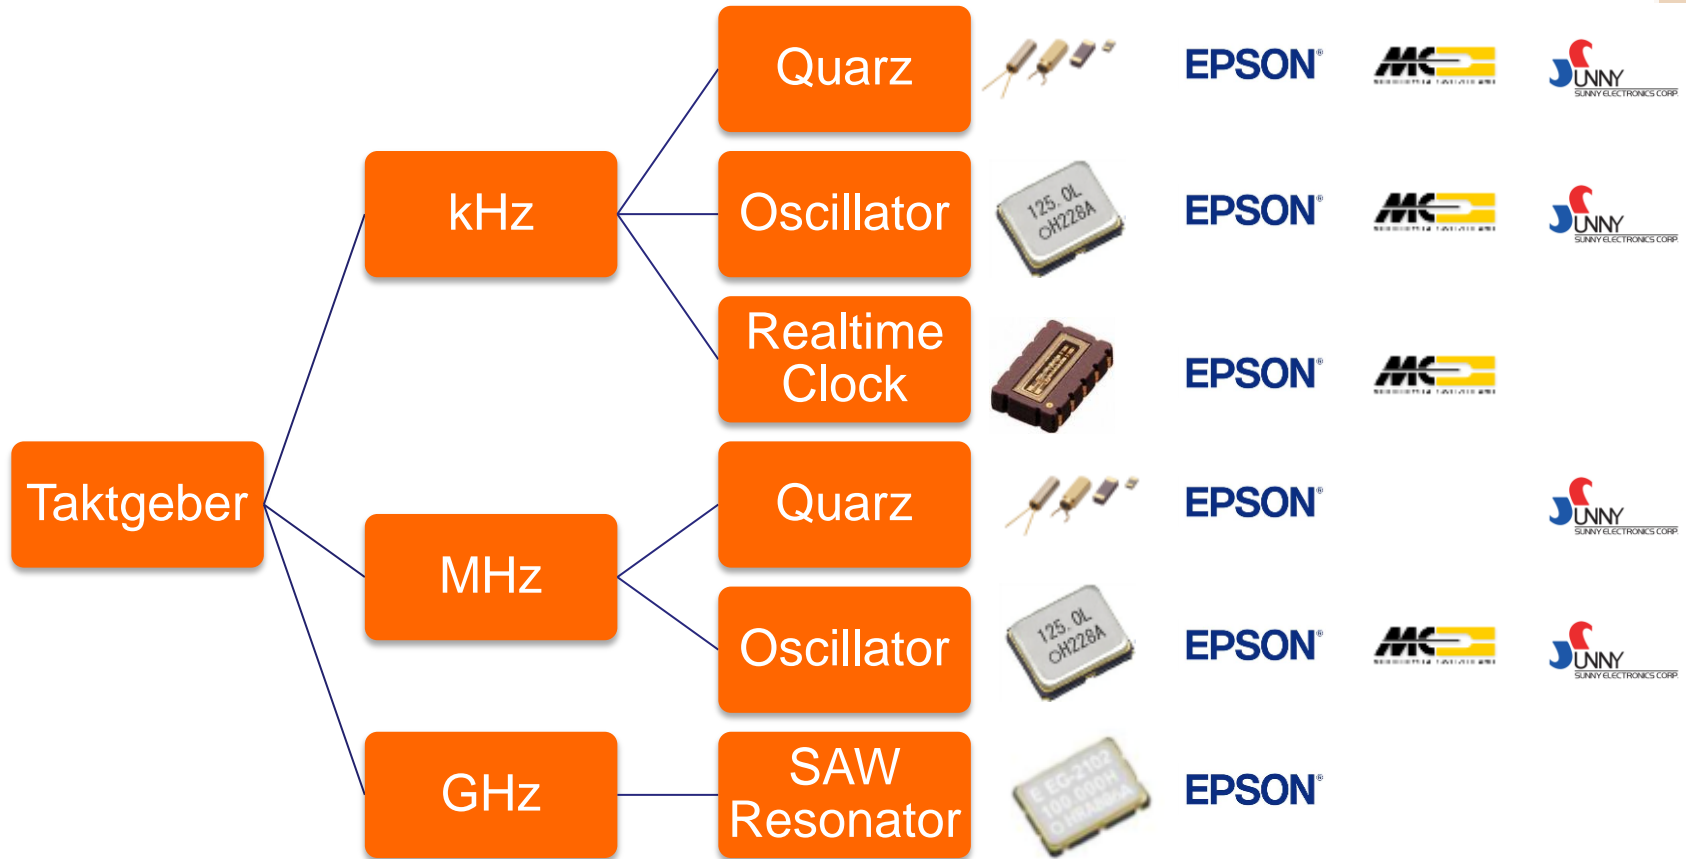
Taktgeber

kHz

Quarz

EPSON

MC

SUNNY
SUNNY ELECTRONICS CORP.

Oscillator

125. 0L
OH228A

EPSON

MC

SUNNY
SUNNY ELECTRONICS CORP.

Realtime Clock

EPSON

MC

MHz

Quarz

EPSON

SUNNY
SUNNY ELECTRONICS CORP.

Oscillator

125. 0L
OH228A

EPSON

MC

SUNNY
SUNNY ELECTRONICS CORP.

GHz

SAW Resonator

E EG-2102
100.000H
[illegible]

EPSON